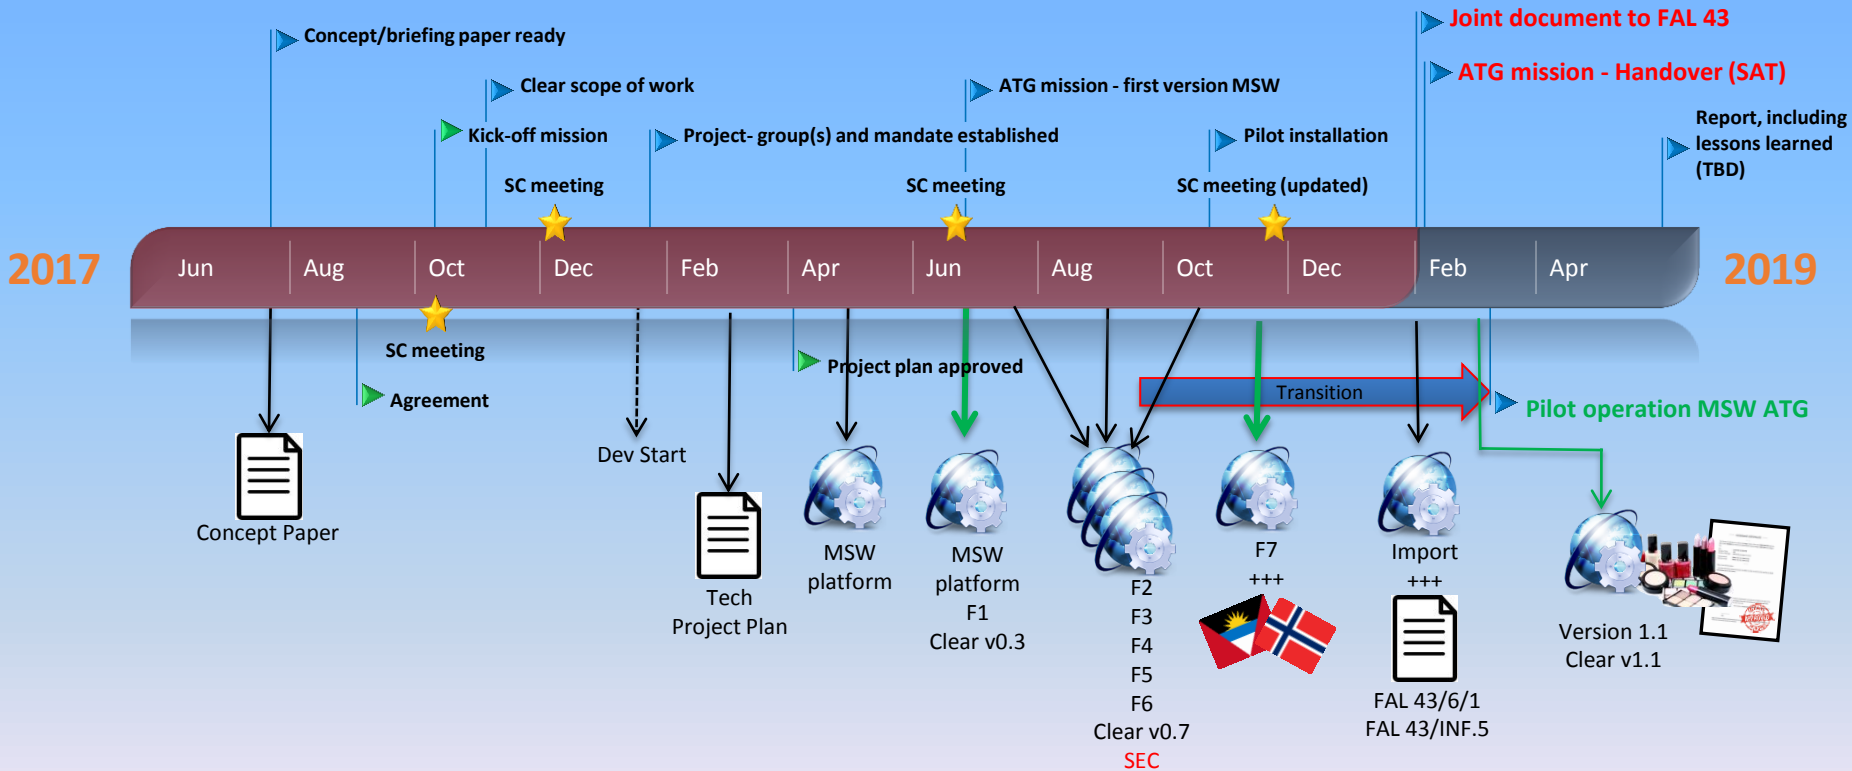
Concept/briefing paper ready

Clear scope of work

Kick-off mission

Project- group(s) and mandate established

ATG mission - first version MSW

Pilot installation

Joint document to FAL 43

ATG mission - Handover (SAT)

Report, including lessons learned (TBD)

SC meeting

SC meeting

SC meeting (updated)

2017

Jun Aug Oct Dec Feb Apr Jun Aug Oct Dec Feb Apr

2019

SC meeting

Agreement

Project plan approved

Transition

Pilot operation MSW ATG

Concept Paper

Dev Start

Tech Project Plan

MSW platform

MSW platform F1 Clear v0.3

F2 F3 F4 F5 F6 Clear v0.7 SEC

F7 +++

Import +++

FAL 43/6/1 FAL 43/INF.5

Version 1.1 Clear v1.1